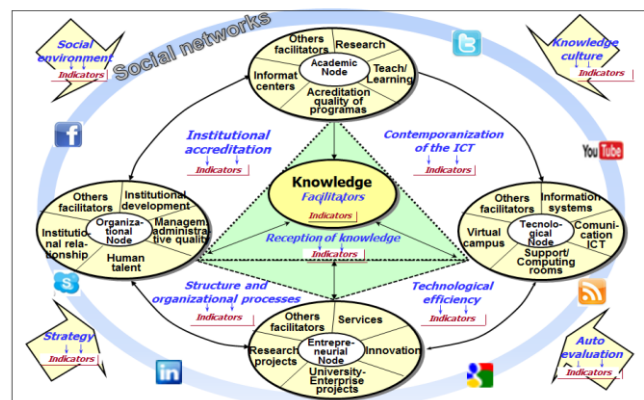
Social networks

Social environment
Indicators

Knowledge culture
Indicators

Others facilitators
Research
Academic Node
Teach/ Learning
Informat centers
Acreditation quality of programas

Institutional accreditation
Indicators

Contemporanization of the ICT
Indicators

Knowledge
Facilitators
Indicators

Reception of knowledge
Indicators

Others facilitators
Institutional development
Organizational Node
Management administrative quality
Institutional relationship
Human talent

Others facilitators
Information systems
Virtual campus
Tecnological Node
Comunication ICT
Support/ Computing rooms

Structure and organizational processes
Indicators

Technological efficiency
Indicators

Others facilitators
Services
Research projects
Entrepreneurial Node
Innovation
University-Enterprise projects

Strategy
Indicators

Auto evaluation
Indicators

You Tube